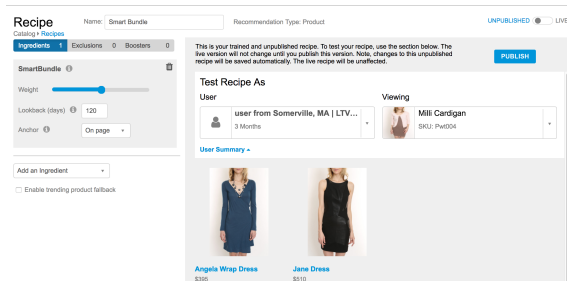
Recipe
Catalog › Recipes

Name: Smart Bundle

Recommendation Type: Product

UNPUBLISHED LIVE

Ingredients 1 Exclusions 0 Boosters 0

SmartBundle

Weight

Lookback (days) 120

Anchor On page

Add an Ingredient

Enable trending product fallback

This is your trained and unpublished recipe. To test your recipe, use the section below. The live version will not change until you publish this version. Note, changes to this unpublished recipe will be saved automatically. The live recipe will be unaffected.

PUBLISH

Test Recipe As

User

user from Somerville, MA | LTV...
3 Months

Viewing

Mili Cardigan
SKU: Pwt004

User Summary ▴

Angela Wrap Dress
$395

Jane Dress
$510